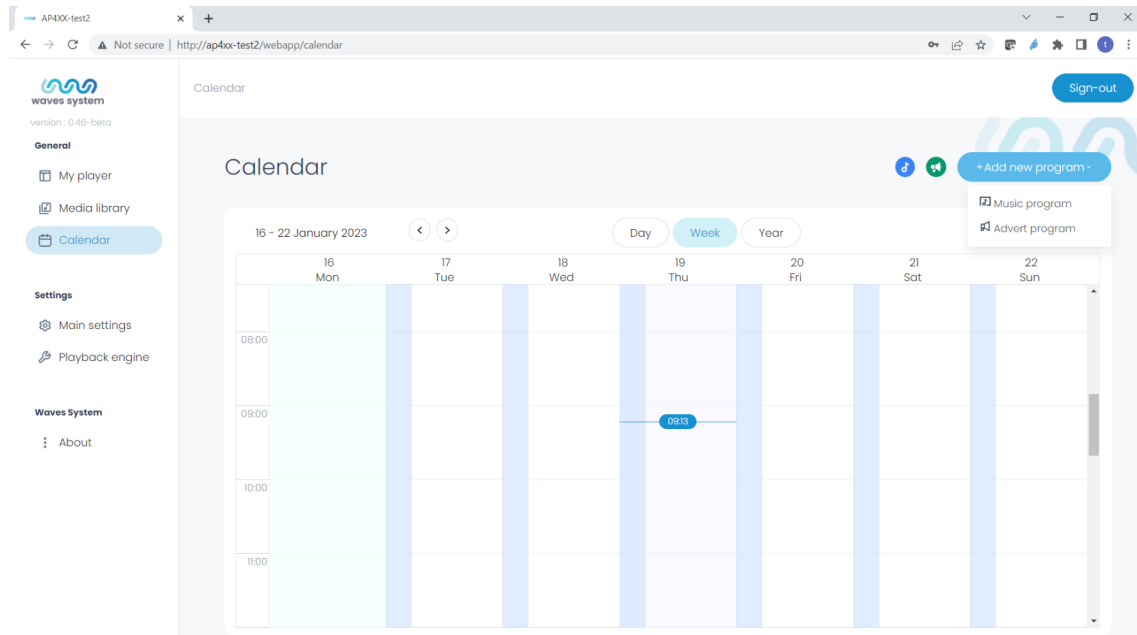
AP4XX-test2

Not secure | http://ap4xx-test2/webapp/calendar

waves system
version : 0.46-beta

General
My player
Media library
Calendar

Settings
Main settings
Playback engine

Waves System
About

Calendar

Sign-out

Calendar

+Add new program

Music program
Advert program

16 - 22 January 2023

Day
Week
Year

| | 16 Mon | 17 Tue | 18 Wed | 19 Thu | 20 Fri | 21 Sat | 22 Sun |
|---|---|---|---|---|---|---|---|
| 08:00 | | | | | | | |
| 09:00 | | | | 09:13 | | | |
| 10:00 | | | | | | | |
| 11:00 | | | | | | | |